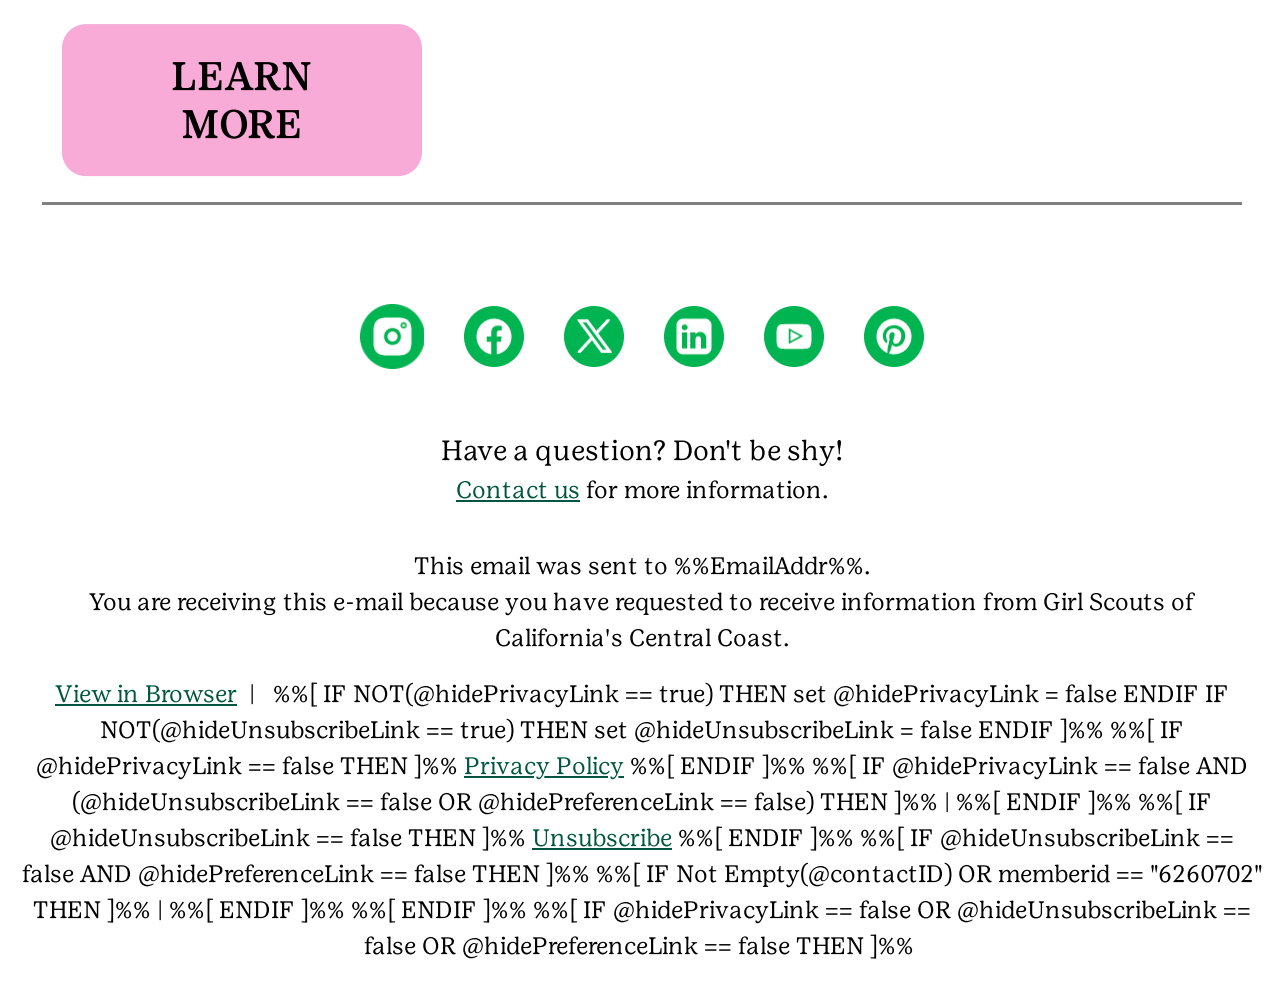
LEARN MORE

Have a question? Don't be shy!
Contact us for more information.

This email was sent to %%EmailAddr%%.
You are receiving this e-mail because you have requested to receive information from Girl Scouts of California's Central Coast.

View in Browser | %%[ IF NOT(@hidePrivacyLink == true) THEN set @hidePrivacyLink = false ENDIF IF NOT(@hideUnsubscribeLink == true) THEN set @hideUnsubscribeLink = false ENDIF ]%% %%[ IF @hidePrivacyLink == false THEN ]%% Privacy Policy %%[ ENDIF ]%% %%[ IF @hidePrivacyLink == false AND (@hideUnsubscribeLink == false OR @hidePreferenceLink == false) THEN ]%% | %%[ ENDIF ]%% %%[ IF @hideUnsubscribeLink == false THEN ]%% Unsubscribe %%[ ENDIF ]%% %%[ IF @hideUnsubscribeLink == false AND @hidePreferenceLink == false THEN ]%% %%[ IF Not Empty(@contactID) OR memberid == "6260702" THEN ]%% | %%[ ENDIF ]%% %%[ ENDIF ]%% %%[ IF @hidePrivacyLink == false OR @hideUnsubscribeLink == false OR @hidePreferenceLink == false THEN ]%%